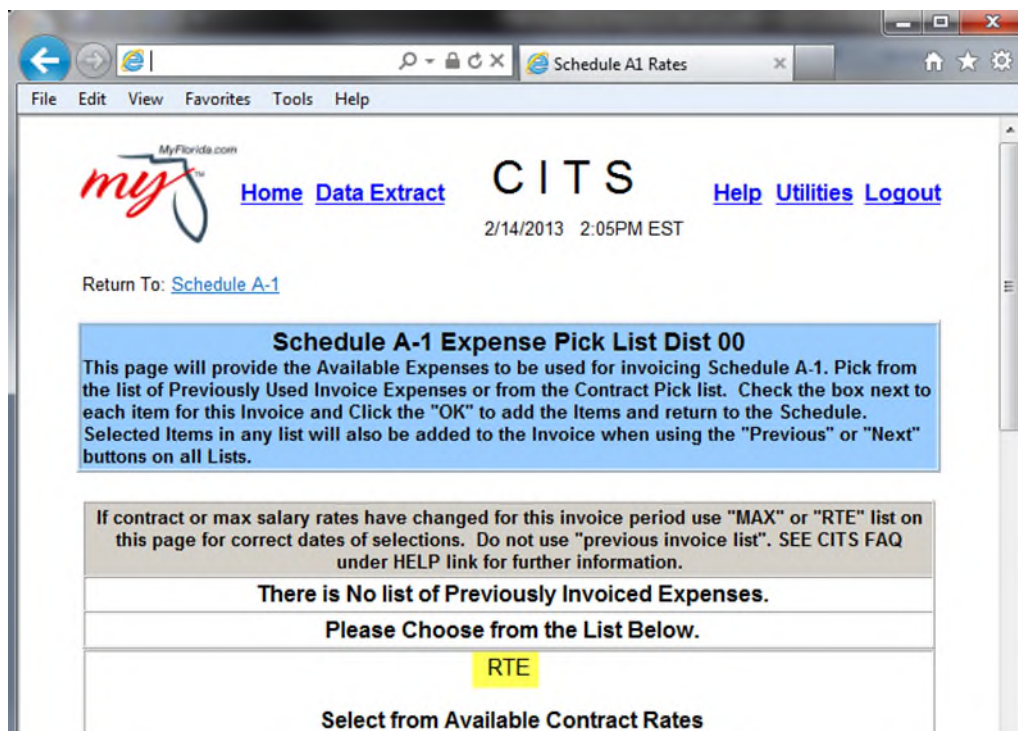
Schedule A1 Rates

File Edit View Favorites Tools Help

MyFlorida.com
my

Home Data Extract

CITS

2/14/2013 2:05PM EST

Help Utilities Logout

Return To: Schedule A-1

Schedule A-1 Expense Pick List Dist 00
This page will provide the Available Expenses to be used for invoicing Schedule A-1. Pick from the list of Previously Used Invoice Expenses or from the Contract Pick list. Check the box next to each item for this Invoice and Click the "OK" to add the Items and return to the Schedule. Selected Items in any list will also be added to the Invoice when using the "Previous" or "Next" buttons on all Lists.

If contract or max salary rates have changed for this invoice period use "MAX" or "RTE" list on this page for correct dates of selections. Do not use "previous invoice list". SEE CITS FAQ under HELP link for further information.

There is No list of Previously Invoiced Expenses.

Please Choose from the List Below.

RTE

Select from Available Contract Rates